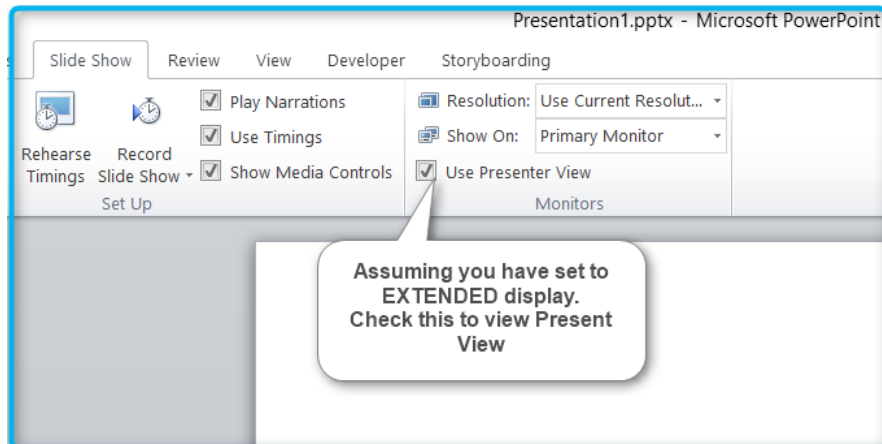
Presentation1.pptx - Microsoft PowerPoint

s Slide Show Review View Developer Storyboarding

Rehearse Timings

Record Slide Show

Play Narrations

Use Timings

Show Media Controls

Set Up

Resolution: Use Current Resolut...

Show On: Primary Monitor

Use Presenter View

Monitors

Assuming you have set to EXTENDED display. Check this to view Present View